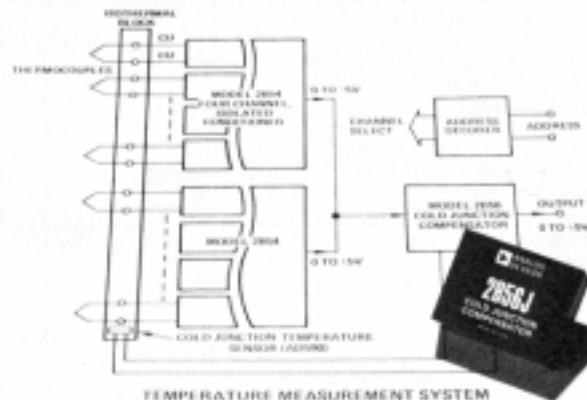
ISOTHERMAL BLOCK

CU

CU

THERMOCOUPLES

MODEL 2B54 FOUR CHANNEL ISOLATED CONDITIONER

0 TO -5V

CHANNEL SELECT

ADDRESS DECODER

ADDRESS

MODEL 2B54

0 TO -5V

MODEL 2B56 COLD JUNCTION COMPENSATOR

OUTPUT

0 TO -5V

2B56J

COLD JUNCTION COMPENSATOR

COLD JUNCTION TEMPERATURE SENSOR (AD590)

TEMPERATURE MEASUREMENT SYSTEM